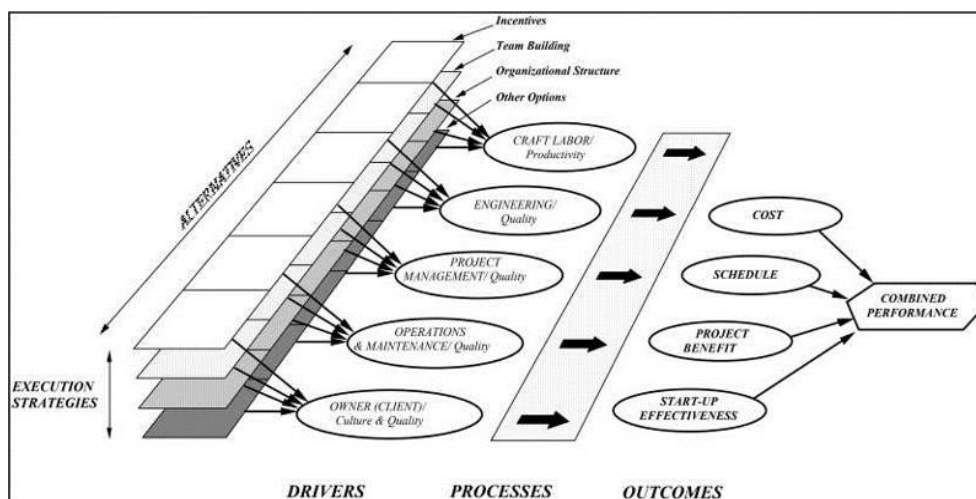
Incentives

Team Building

Organizational Structure

Other Options

ALTERNATIVES

CRAFT LABOR/ Productivity

ENGINEERING/ Quality

PROJECT MANAGEMENT/ Quality

OPERATIONS & MAINTENANCE/ Quality

OWNER (CLIENT)/ Culture & Quality

EXECUTION STRATEGIES

COST

SCHEDULE

PROJECT BENEFIT

START-UP EFFECTIVENESS

COMBINED PERFORMANCE

DRIVERS

PROCESSES

OUTCOMES